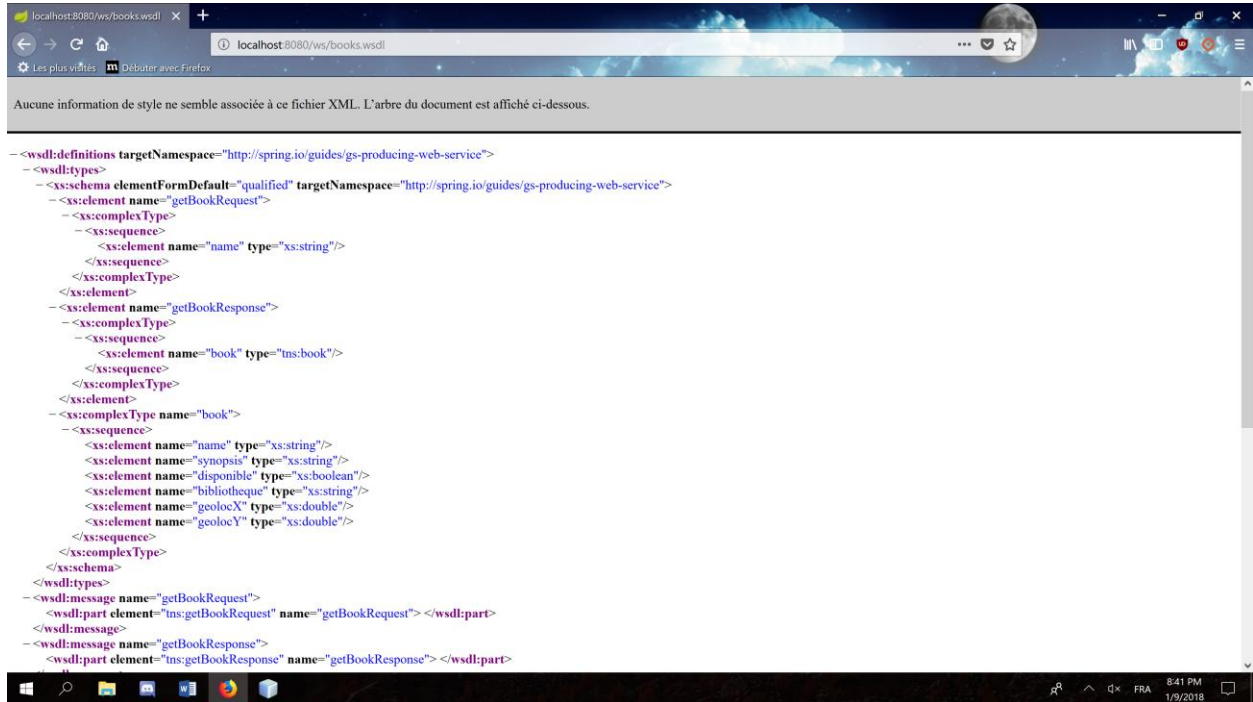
localhost:8080/ws/books.wsdl ×

localhost:8080/ws/books.wsdl

Les plus visités Débuter avec Firefox

Aucune information de style ne semble associée à ce fichier XML. L'arbre du document est affiché ci-dessous.

− <wsdl:definitions targetNamespace="http://spring.io/guides/gs-producing-web-service">
− <wsdl:types>
− <xs:schema elementFormDefault="qualified" targetNamespace="http://spring.io/guides/gs-producing-web-service">
− <xs:element name="getBookRequest">
− <xs:complexType>
− <xs:sequence>
<xs:element name="name" type="xs:string"/>
</xs:sequence>
</xs:complexType>
</xs:element>
− <xs:element name="getBookResponse">
− <xs:complexType>
− <xs:sequence>
<xs:element name="book" type="tns:book"/>
</xs:sequence>
</xs:complexType>
</xs:element>
− <xs:complexType name="book">
− <xs:sequence>
<xs:element name="name" type="xs:string"/>
<xs:element name="synopsis" type="xs:string"/>
<xs:element name="disponible" type="xs:boolean"/>
<xs:element name="bibliotheque" type="xs:string"/>
<xs:element name="geolocX" type="xs:double"/>
<xs:element name="geolocY" type="xs:double"/>
</xs:sequence>
</xs:complexType>
</xs:schema>
</wsdl:types>
− <wsdl:message name="getBookRequest">
<wsdl:part element="tns:getBookRequest" name="getBookRequest"> </wsdl:part>
</wsdl:message>
− <wsdl:message name="getBookResponse">
<wsdl:part element="tns:getBookResponse" name="getBookResponse"> </wsdl:part>

FRA 8:41 PM 1/9/2018